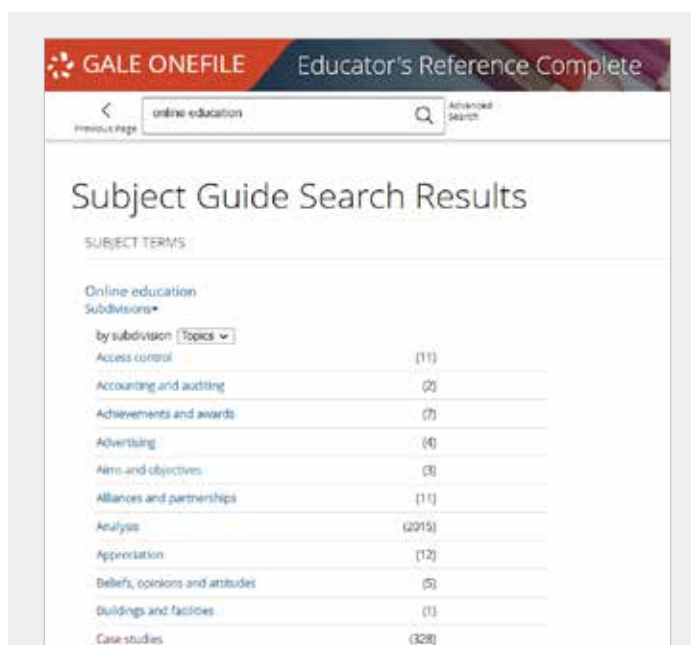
GALE ONEFILE Educator's Reference Complete

Previous Page online education Advanced Search

Subject Guide Search Results

SUBJECT TERMS

Online education
Subdivisions▾

by subdivision Topics

| | |
|---|---|
| Access control | (11) |
| Accounting and auditing | (2) |
| Achievements and awards | (7) |
| Advertising | (4) |
| Aims and objectives | (3) |
| Alliances and partnerships | (11) |
| Analysis | (2015) |
| Appreciation | (12) |
| Beliefs, opinions and attitudes | (5) |
| Buildings and facilities | (1) |
| Case studies | (328) |